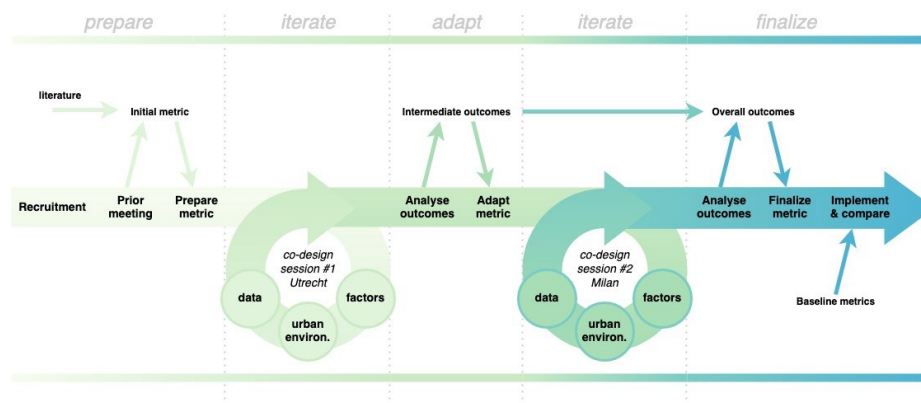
prepare iterate adapt iterate finalize

literature

Initial metric

Intermediate outcomes

Overall outcomes

Recruitment

Prior meeting

Prepare metric

Analyse outcomes

Adapt metric

Analyse outcomes

Finalize metric

Implement & compare

co-design session #1 Utrecht

data

factors

urban environ.

co-design session #2 Milan

data

factors

urban environ.

Baseline metrics